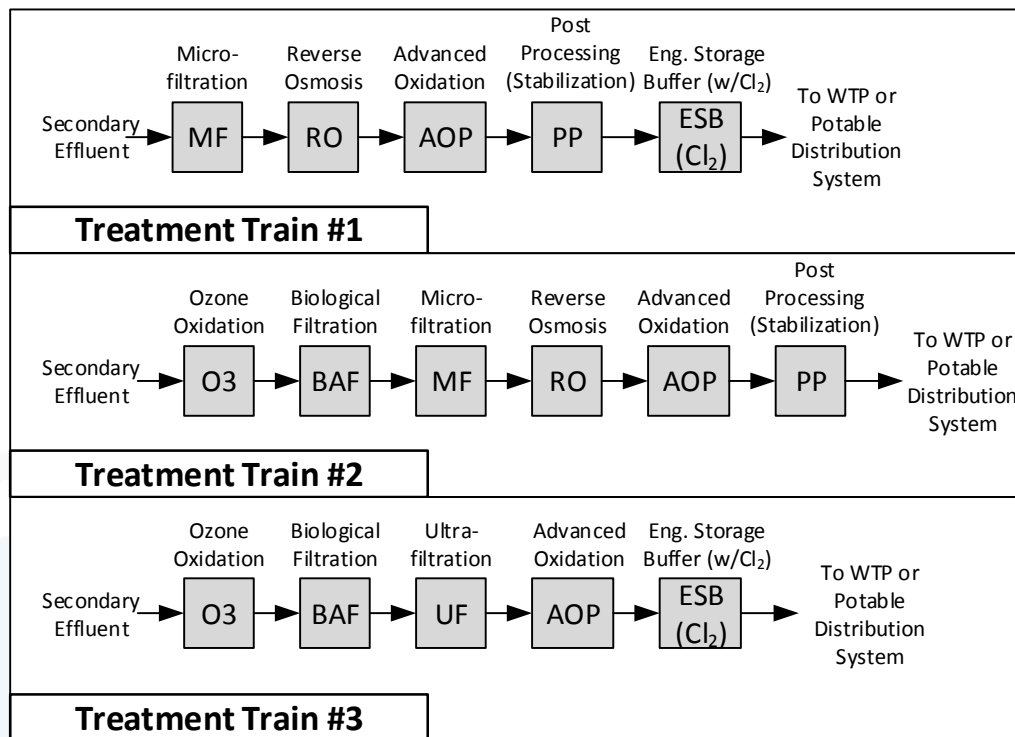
Secondary Effluent

Microfiltration
MF

Reverse Osmosis
RO

Advanced Oxidation
AOP

Post Processing (Stabilization)
PP

Eng. Storage Buffer (w/$Cl_2$)
ESB ($Cl_2$)

To WTP or Potable Distribution System

Treatment Train #1

Secondary Effluent

Ozone Oxidation
O3

Biological Filtration
BAF

Microfiltration
MF

Reverse Osmosis
RO

Advanced Oxidation
AOP

Post Processing (Stabilization)
PP

To WTP or Potable Distribution System

Treatment Train #2

Secondary Effluent

Ozone Oxidation
O3

Biological Filtration
BAF

Ultrafiltration
UF

Advanced Oxidation
AOP

Eng. Storage Buffer (w/$Cl_2$)
ESB ($Cl_2$)

To WTP or Potable Distribution System

Treatment Train #3